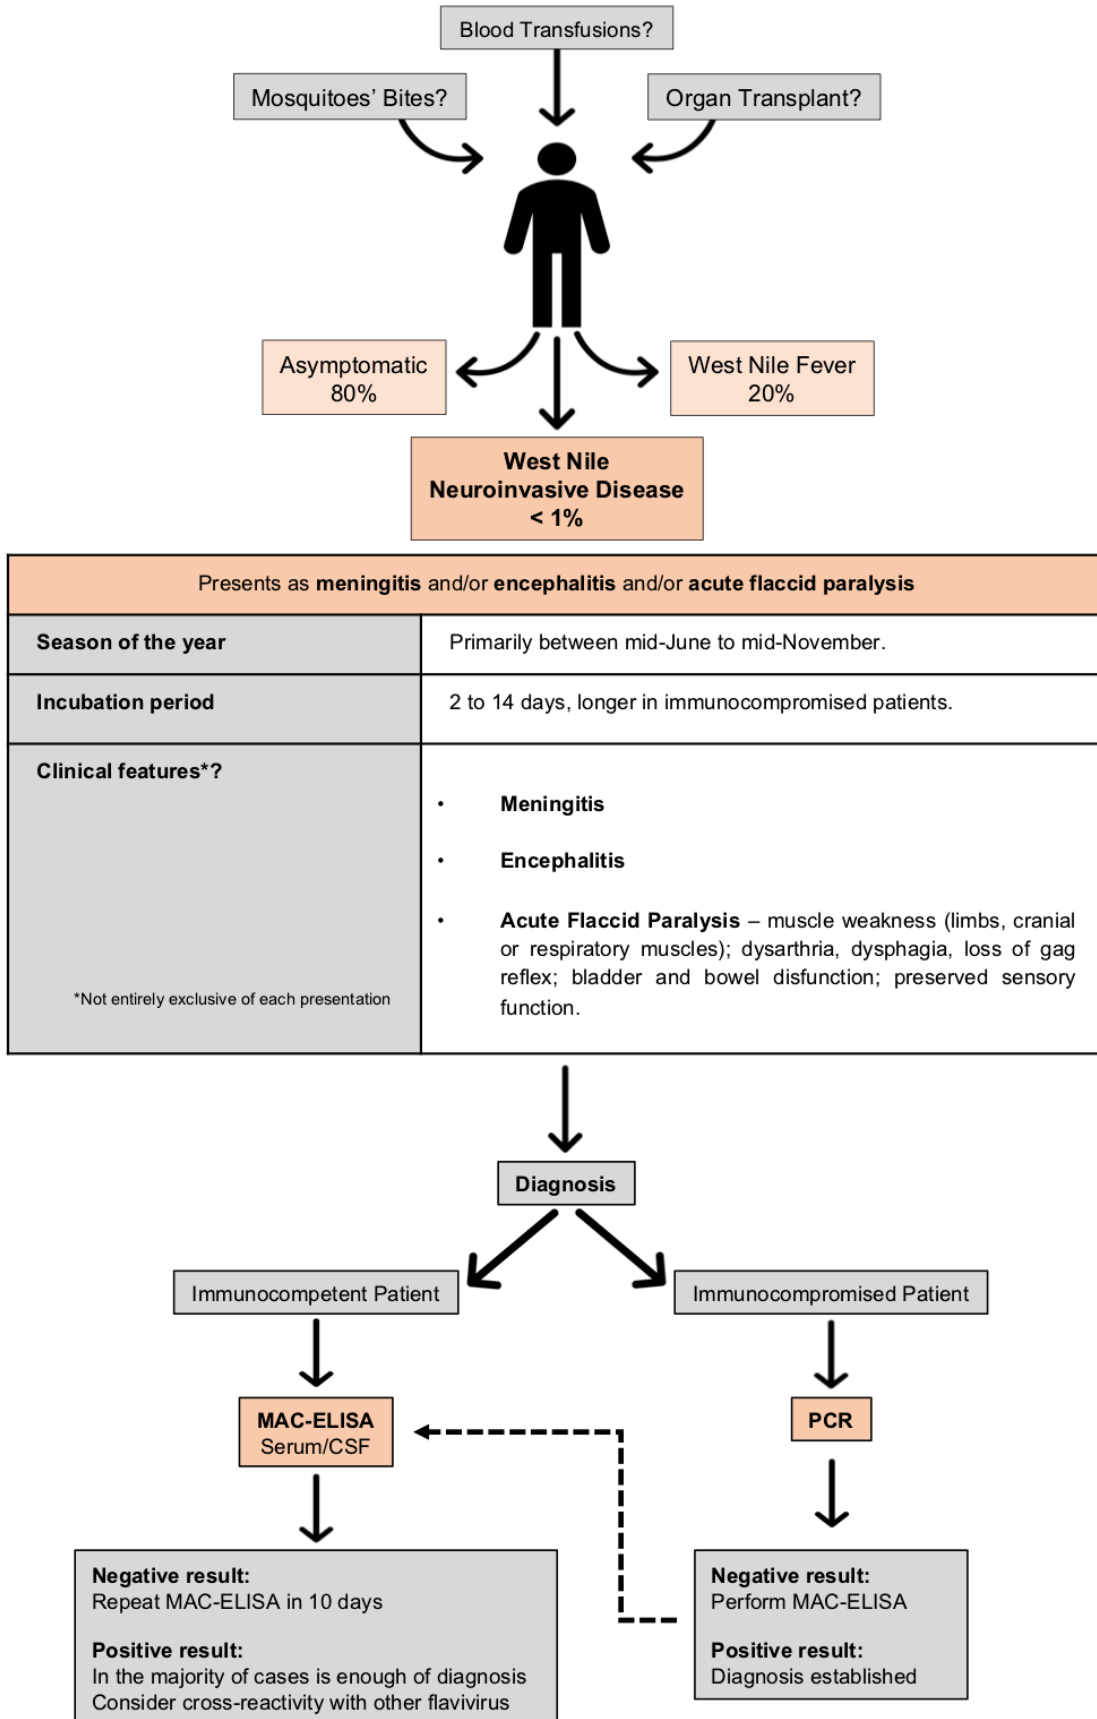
Blood Transfusions?

Mosquitoes' Bites?

Organ Transplant?

Asymptomatic
80%

West Nile Fever
20%

West Nile
Neuroinvasive Disease
< 1%

Presents as meningitis and/or encephalitis and/or acute flaccid paralysis

| Season of the year | Primarily between mid-June to mid-November. |
|---|---|
| Incubation period | 2 to 14 days, longer in immunocompromised patients. |
| Clinical features*? *Not entirely exclusive of each presentation | • Meningitis • Encephalitis • Acute Flaccid Paralysis – muscle weakness (limbs, cranial or respiratory muscles); dysarthria, dysphagia, loss of gag reflex; bladder and bowel disfunction; preserved sensory function. |

Diagnosis

Immunocompetent Patient

Immunocompromised Patient

MAC-ELISA
Serum/CSF

PCR

Negative result:
Repeat MAC-ELISA in 10 days

Positive result:
In the majority of cases is enough of diagnosis
Consider cross-reactivity with other flavivirus

Negative result:
Perform MAC-ELISA

Positive result:
Diagnosis established